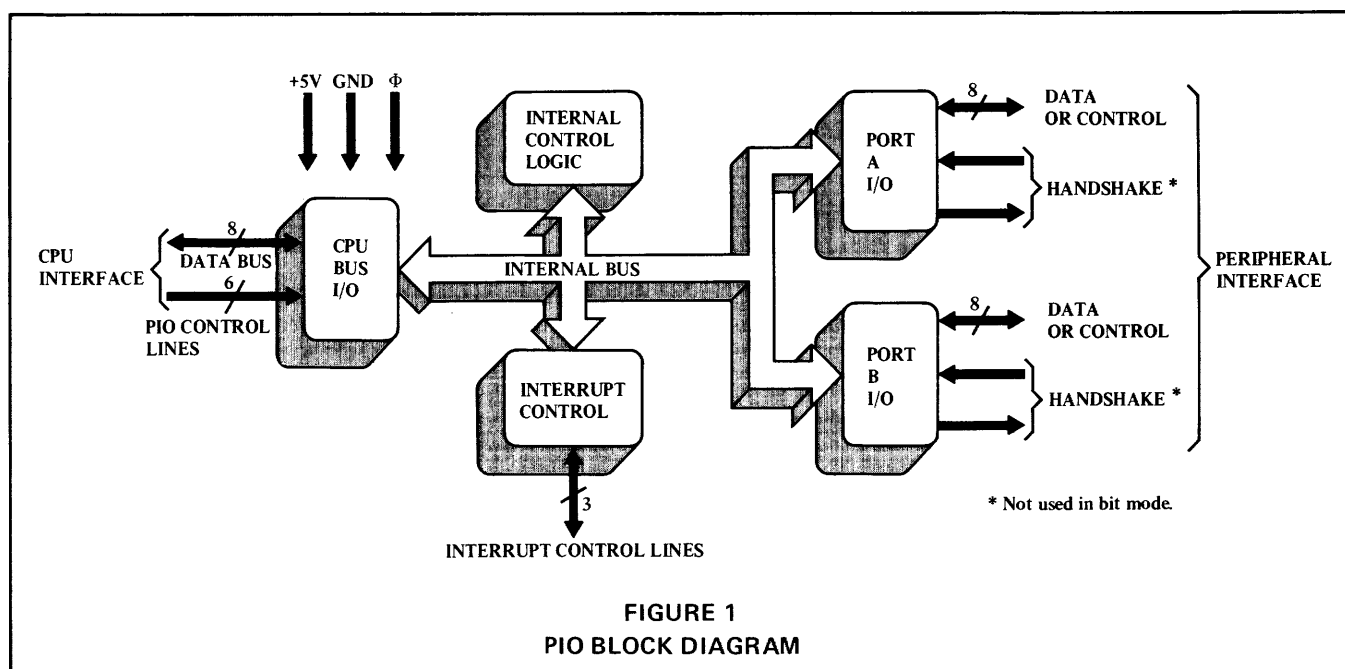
+5V GND Φ

INTERNAL CONTROL LOGIC

CPU INTERFACE

8

DATA BUS

6

PIO CONTROL LINES

CPU BUS I/O

INTERNAL BUS

INTERRUPT CONTROL

3

INTERRUPT CONTROL LINES

PORT A I/O

8

DATA OR CONTROL

HANDSHAKE *

PORT B I/O

8

DATA OR CONTROL

HANDSHAKE *

PERIPHERAL INTERFACE

* Not used in bit mode.

FIGURE 1
PIO BLOCK DIAGRAM